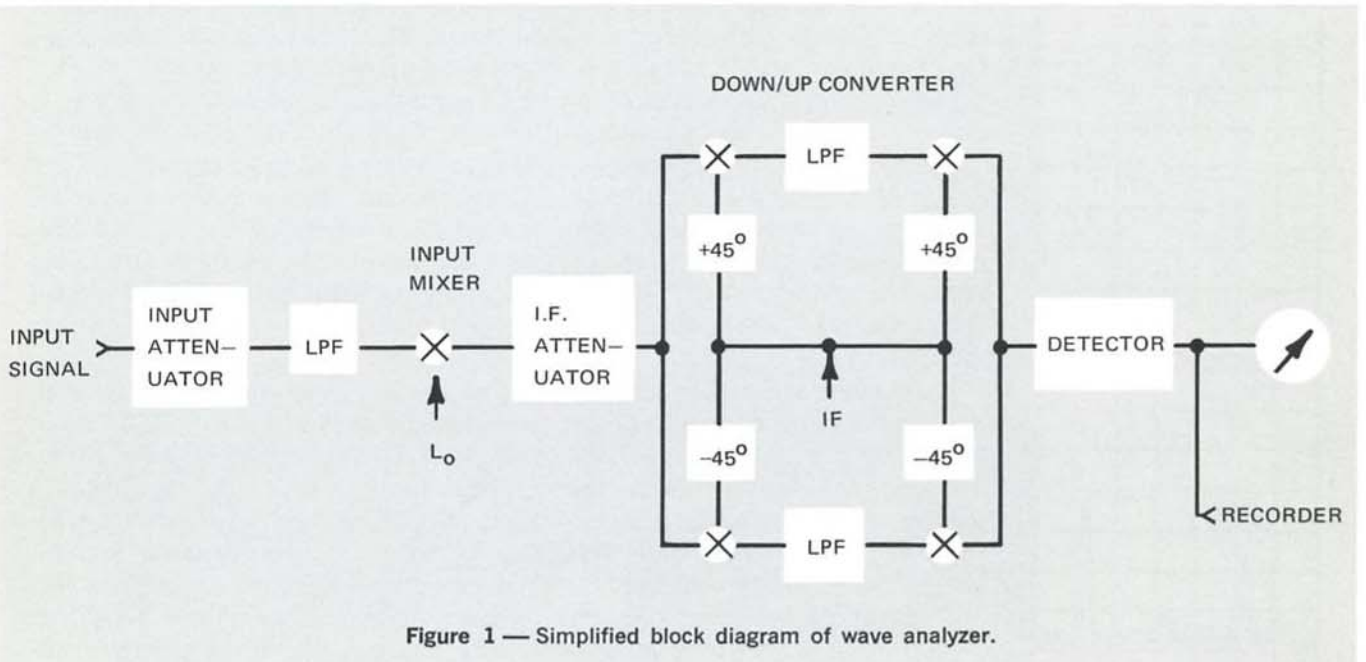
DOWN/UP CONVERTER

INPUT SIGNAL

INPUT ATTENUATOR

LPF

INPUT MIXER

$L_o$

I.F. ATTENUATOR

LPF

$+45^o$

$+45^o$

IF

$-45^o$

$-45^o$

LPF

DETECTOR

RECORDER

Figure 1 — Simplified block diagram of wave analyzer.